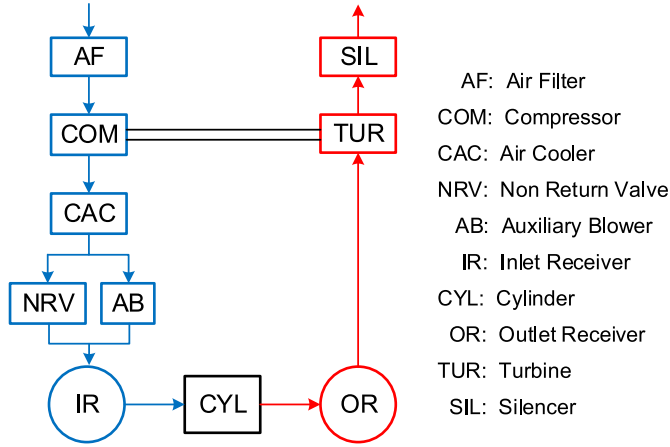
AF
SIL
COM
TUR
CAC
NRV
AB
IR
CYL
OR

AF: Air Filter
COM: Compressor
CAC: Air Cooler
NRV: Non Return Valve
AB: Auxiliary Blower
IR: Inlet Receiver
CYL: Cylinder
OR: Outlet Receiver
TUR: Turbine
SIL: Silencer